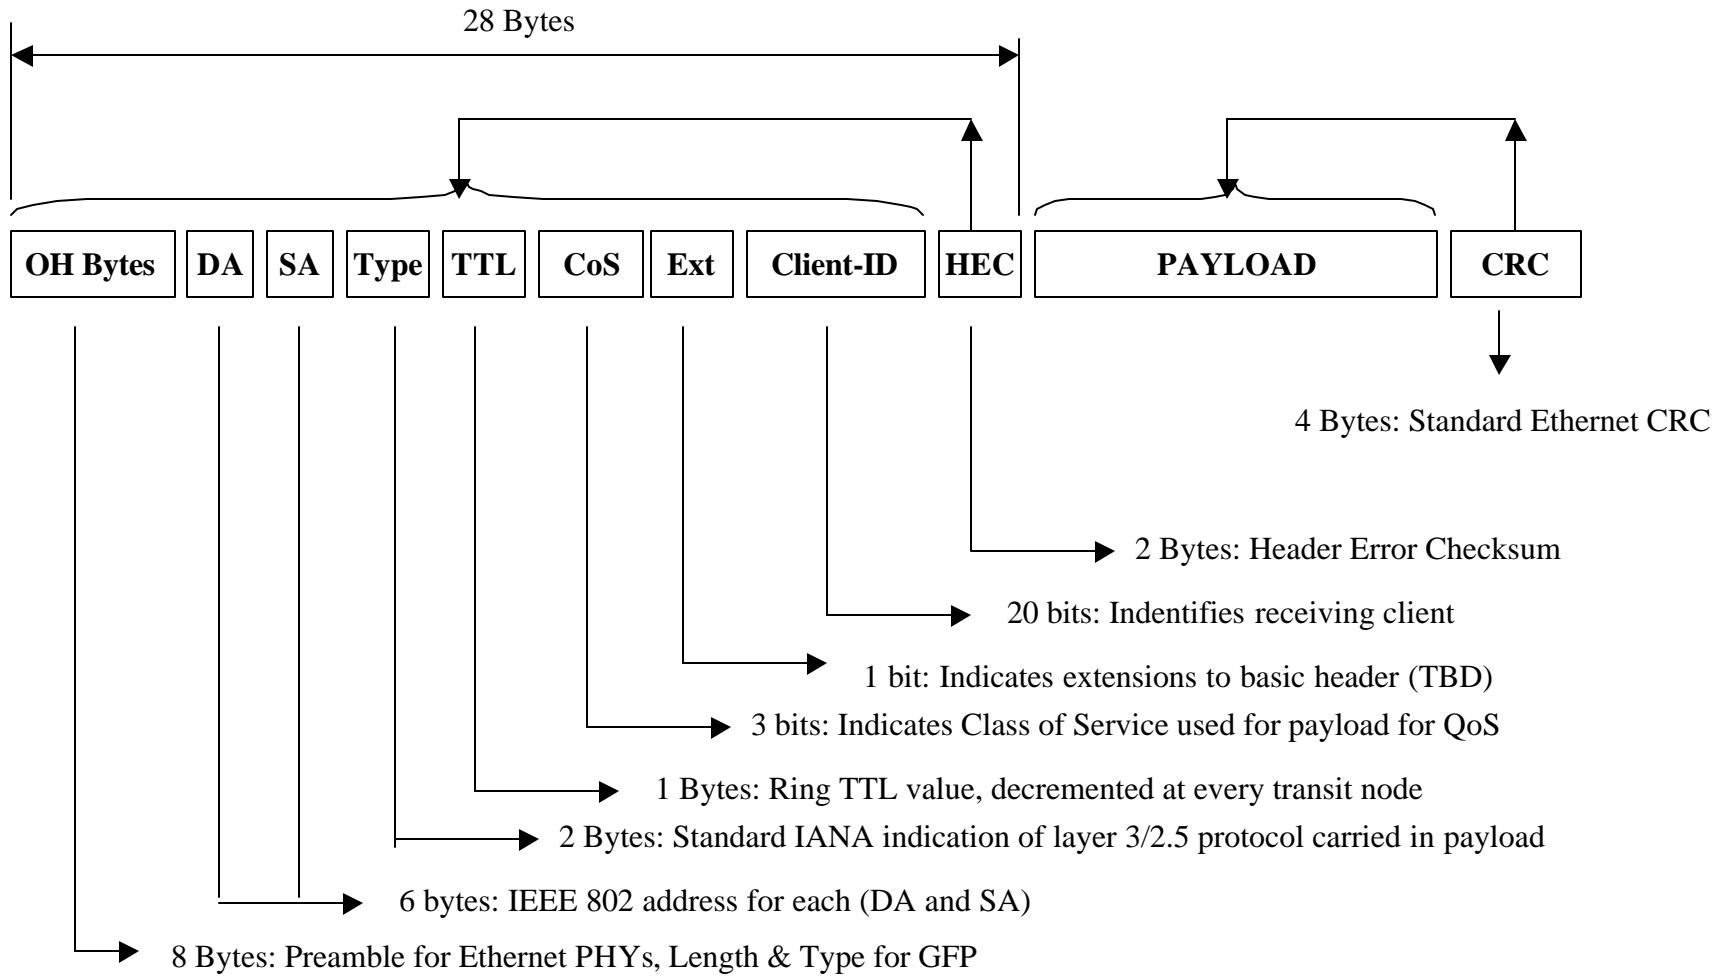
28 Bytes

OH Bytes DA SA Type TTL CoS Ext Client-ID HEC PAYLOAD CRC

4 Bytes: Standard Ethernet CRC

2 Bytes: Header Error Checksum

20 bits: Indentifies receiving client

1 bit: Indicates extensions to basic header (TBD)

3 bits: Indicates Class of Service used for payload for QoS

1 Bytes: Ring TTL value, decremented at every transit node

2 Bytes: Standard IANA indication of layer 3/2.5 protocol carried in payload

6 bytes: IEEE 802 address for each (DA and SA)

8 Bytes: Preamble for Ethernet PHYs, Length & Type for GFP